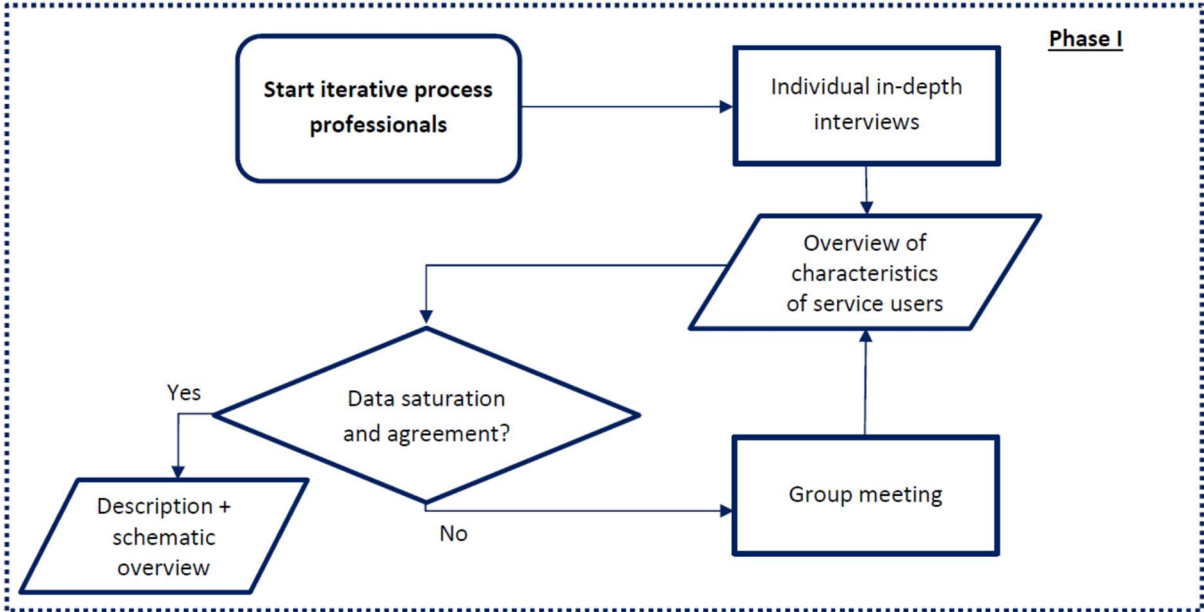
Phase I

Start iterative process professionals

Individual in-depth interviews

Overview of characteristics of service users

Data saturation and agreement?

Yes

Description + schematic overview

No

Group meeting